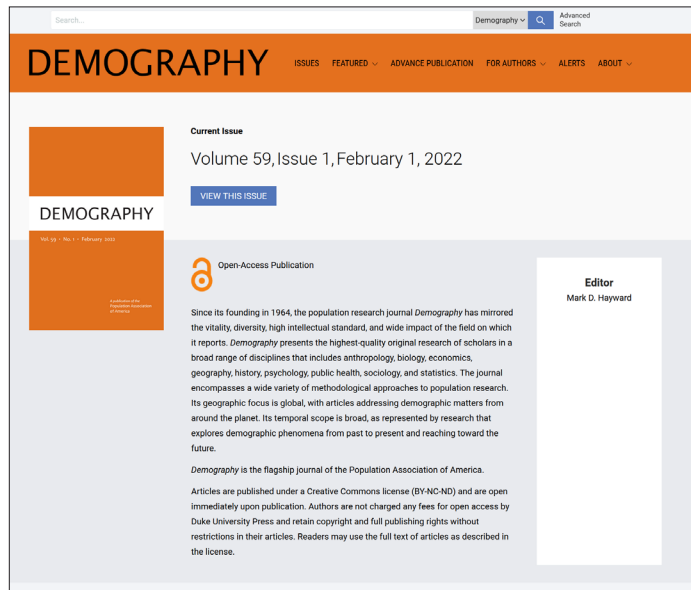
Search...

Demography

Advanced Search

DEMOGRAPHY

ISSUES FEATURED ADVANCE PUBLICATION FOR AUTHORS ALERTS ABOUT

DEMOGRAPHY

Vol. 59 • No. 1 • February 2022

A publication of the Population Association of America

Current Issue

Volume 59, Issue 1, February 1, 2022

VIEW THIS ISSUE

Open-Access Publication

Since its founding in 1964, the population research journal *Demography* has mirrored the vitality, diversity, high intellectual standard, and wide impact of the field on which it reports. *Demography* presents the highest-quality original research of scholars in a broad range of disciplines that includes anthropology, biology, economics, geography, history, psychology, public health, sociology, and statistics. The journal encompasses a wide variety of methodological approaches to population research. Its geographic focus is global, with articles addressing demographic matters from around the planet. Its temporal scope is broad, as represented by research that explores demographic phenomena from past to present and reaching toward the future.

*Demography* is the flagship journal of the Population Association of America.

Articles are published under a Creative Commons license (BY-NC-ND) and are open immediately upon publication. Authors are not charged any fees for open access by Duke University Press and retain copyright and full publishing rights without restrictions in their articles. Readers may use the full text of articles as described in the license.

Editor

Mark D. Hayward